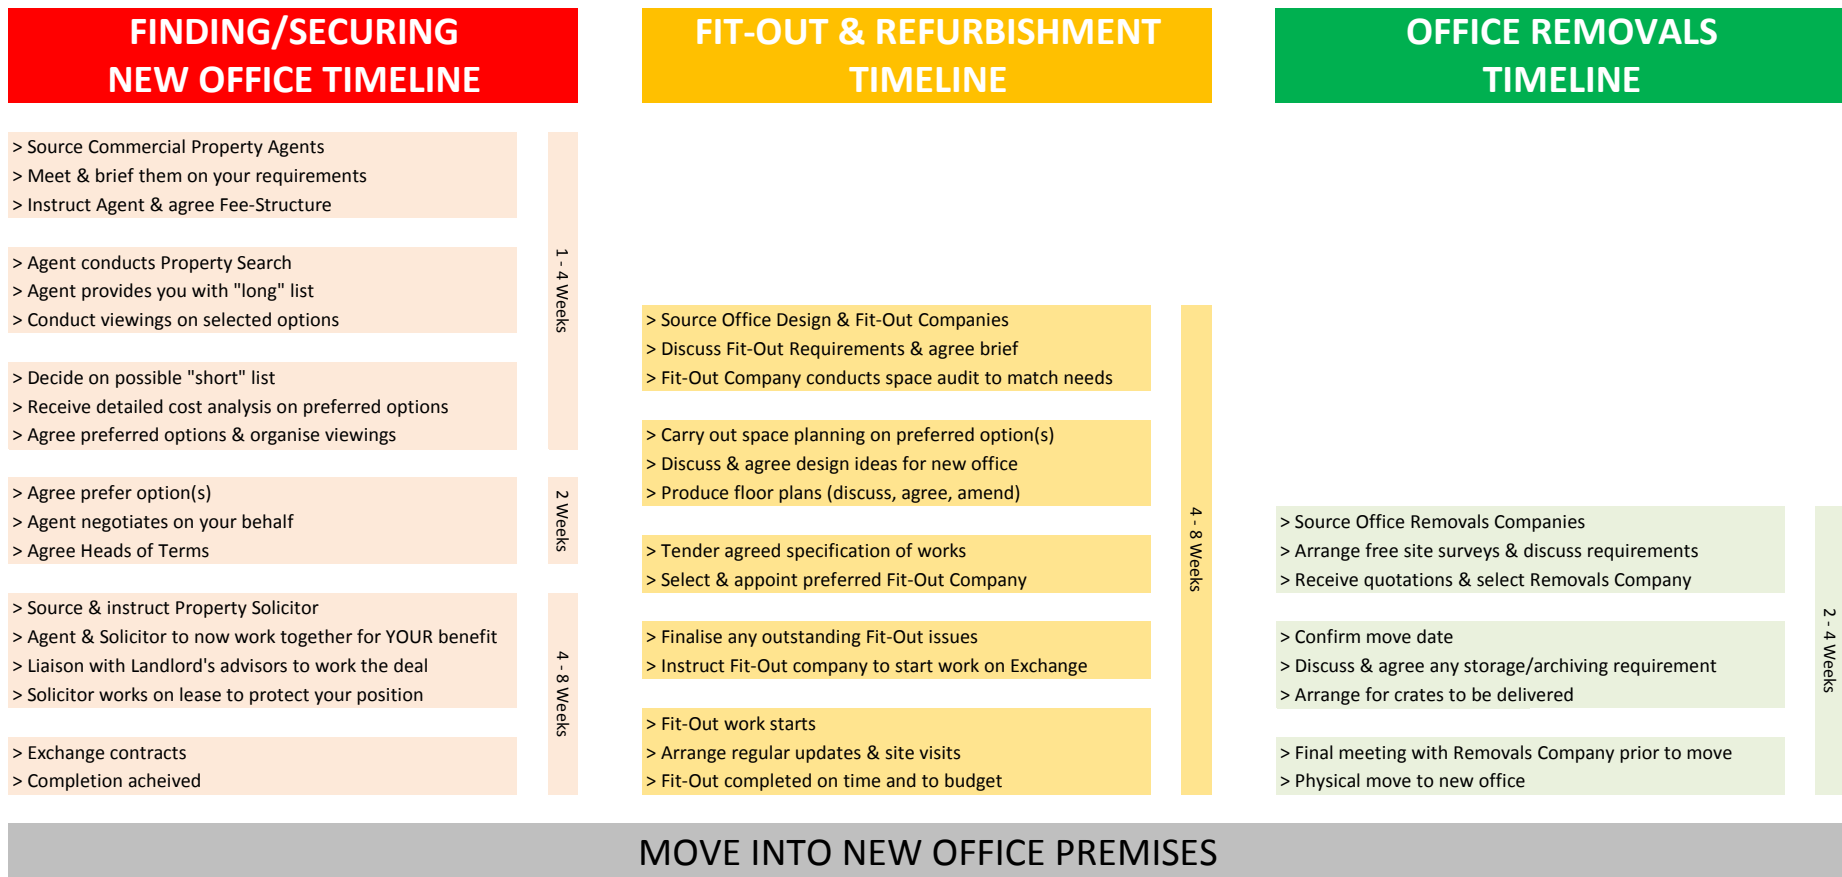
FINDING/SECURING NEW OFFICE TIMELINE

> Source Commercial Property Agents
> Meet & brief them on your requirements
> Instruct Agent & agree Fee-Structure

> Agent conducts Property Search
> Agent provides you with "long" list
> Conduct viewings on selected options

> Decide on possible "short" list
> Receive detailed cost analysis on preferred options
> Agree preferred options & organise viewings

1 - 4 Weeks

> Agree prefer option(s)
> Agent negotiates on your behalf
> Agree Heads of Terms

2 Weeks

> Source & instruct Property Solicitor
> Agent & Solicitor to now work together for YOUR benefit
> Liaison with Landlord's advisors to work the deal
> Solicitor works on lease to protect your position

> Exchange contracts
> Completion acheived

4 - 8 Weeks

FIT-OUT & REFURBISHMENT TIMELINE

> Source Office Design & Fit-Out Companies
> Discuss Fit-Out Requirements & agree brief
> Fit-Out Company conducts space audit to match needs

> Carry out space planning on preferred option(s)
> Discuss & agree design ideas for new office
> Produce floor plans (discuss, agree, amend)

> Tender agreed specification of works
> Select & appoint preferred Fit-Out Company

> Finalise any outstanding Fit-Out issues
> Instruct Fit-Out company to start work on Exchange

> Fit-Out work starts
> Arrange regular updates & site visits
> Fit-Out completed on time and to budget

4 - 8 Weeks

OFFICE REMOVALS TIMELINE

> Source Office Removals Companies
> Arrange free site surveys & discuss requirements
> Receive quotations & select Removals Company

> Confirm move date
> Discuss & agree any storage/archiving requirement
> Arrange for crates to be delivered

> Final meeting with Removals Company prior to move
> Physical move to new office

2 - 4 Weeks

MOVE INTO NEW OFFICE PREMISES